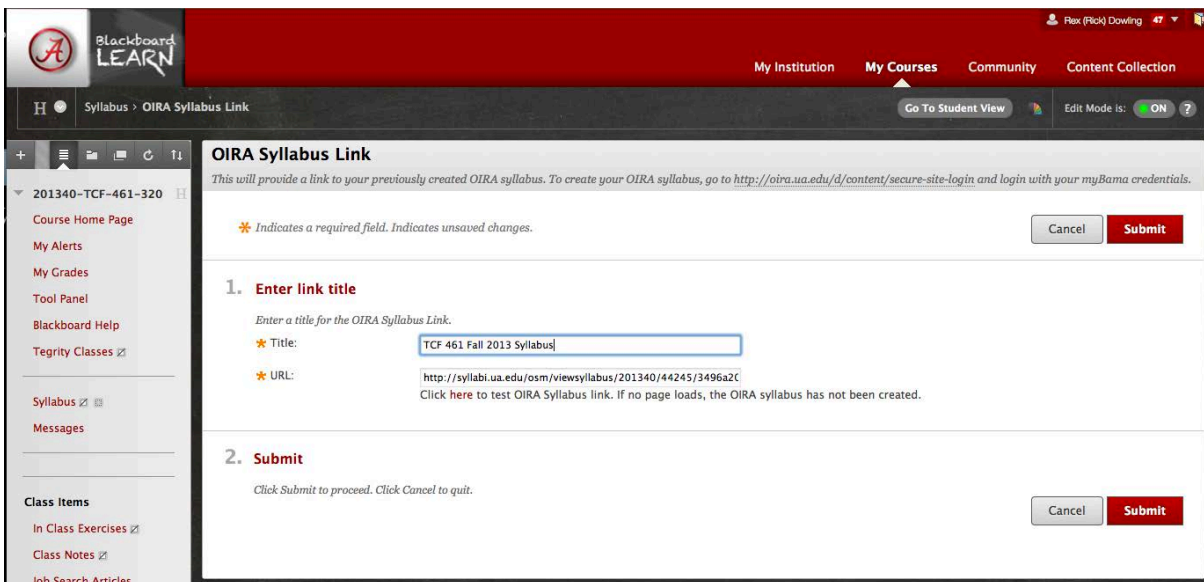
Blackboard LEARN

Rex (Rick) Dowling 47

My Institution
My Courses
Community
Content Collection

H Syllabus › OIRA Syllabus Link

Go To Student View
Edit Mode is: ON ?

201340-TCF-461-320
Course Home Page
My Alerts
My Grades
Tool Panel
Blackboard Help
Tegrity Classes

Syllabus
Messages

Class Items
In Class Exercises
Class Notes
Job Search Articles

OIRA Syllabus Link

This will provide a link to your previously created OIRA syllabus. To create your OIRA syllabus, go to http://oira.ua.edu/d/content/secure-site-login and login with your myBama credentials.

* Indicates a required field. Indicates unsaved changes.

Cancel Submit

1. Enter link title

Enter a title for the OIRA Syllabus Link.

* Title: TCF 461 Fall 2013 Syllabus

* URL: http://syllabi.ua.edu/osm/viewsyllabus/201340/44245/3496a2C

Click here to test OIRA Syllabus link. If no page loads, the OIRA syllabus has not been created.

2. Submit

Click Submit to proceed. Click Cancel to quit.

Cancel Submit